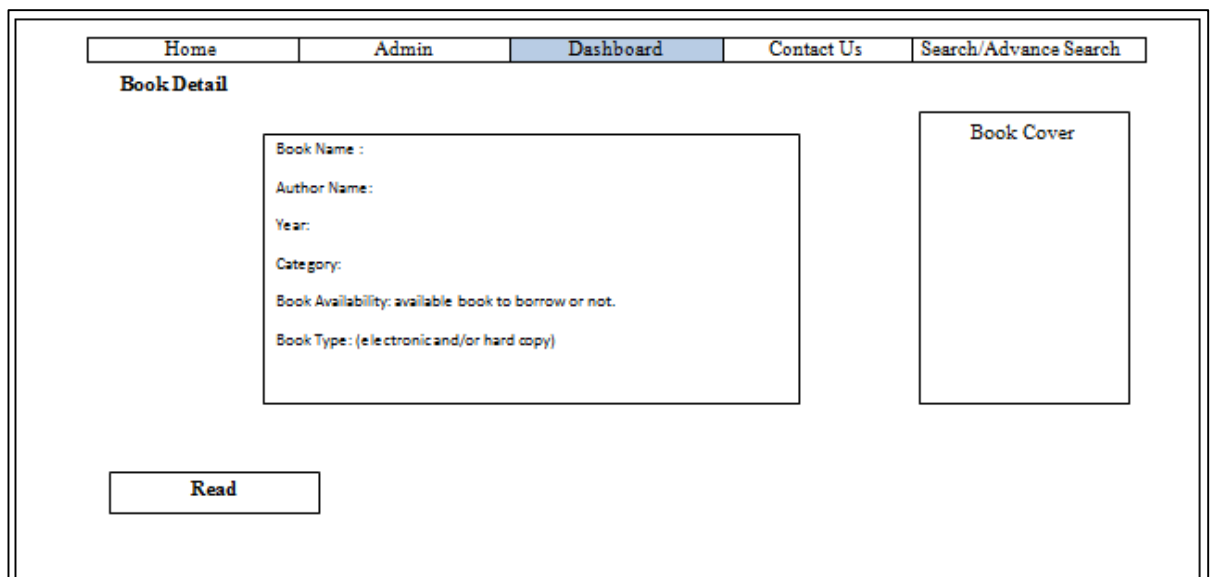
| Home | Admin | Dashboard | Contact Us | Search/Advance Search |
|---|---|---|---|---|

Book Detail

Book Name :

Author Name:

Year:

Category:

Book Availability: available book to borrow or not.

Book Type: (electronic and/or hard copy)

Book Cover

Read